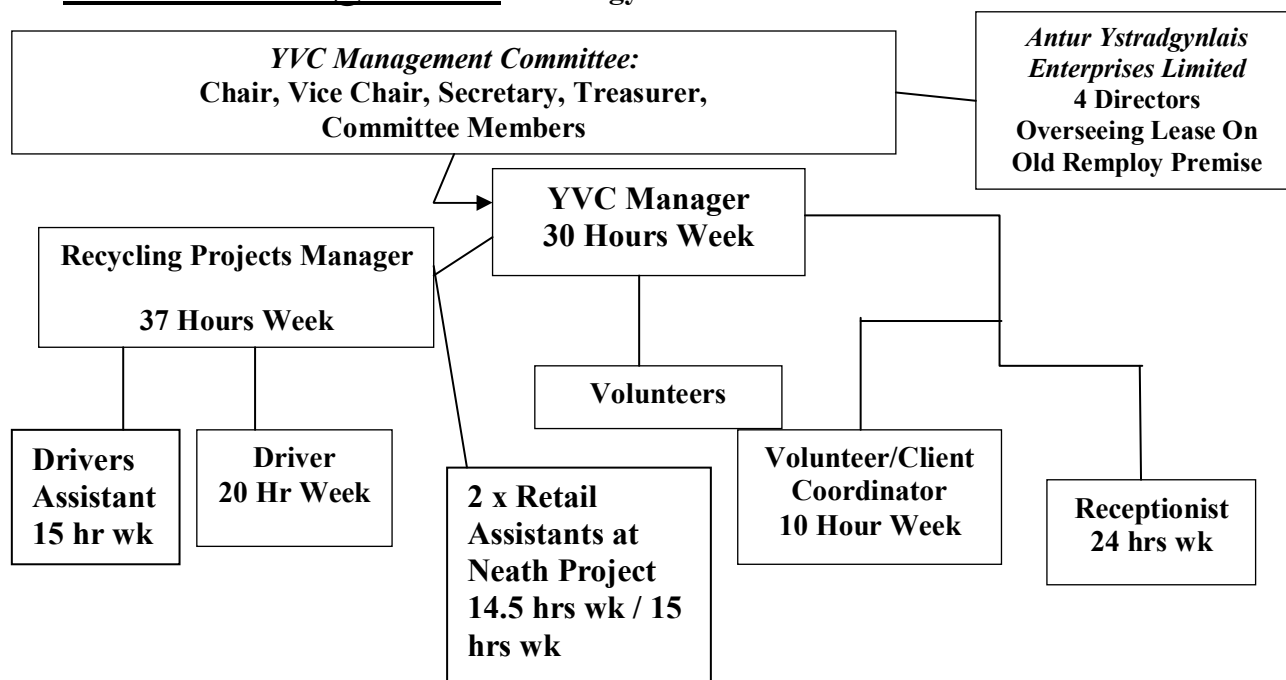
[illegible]

YVC Management Committee:
Chair, Vice Chair, Secretary, Treasurer, Committee Members

Antur Ystradgynlais Enterprises Limited
4 Directors
Overseeing Lease On Old Remploy Premise

YVC Manager
30 Hours Week

Recycling Projects Manager

37 Hours Week

Volunteers

Drivers Assistant
15 hr wk

Driver
20 Hr Week

2 x Retail Assistants at Neath Project
14.5 hrs wk / 15 hrs wk

Volunteer/Client Coordinator
10 Hour Week

Receptionist
24 hrs wk